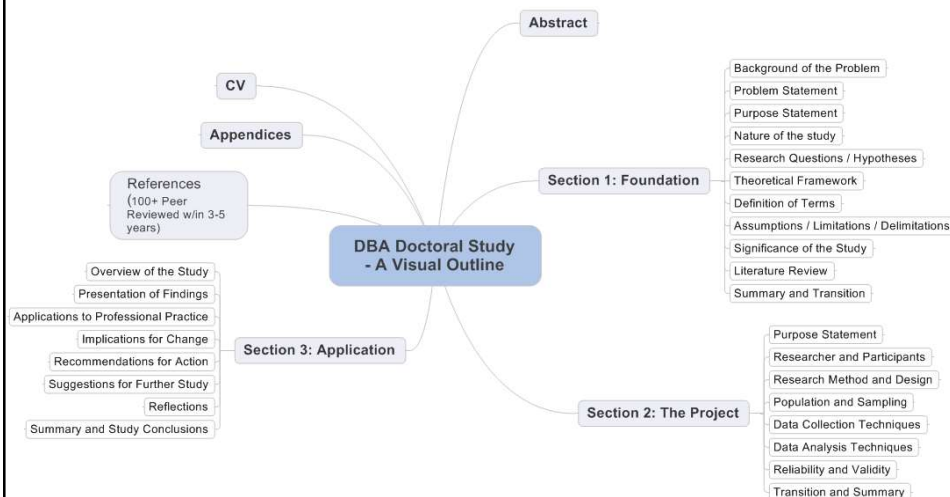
DBA Doctoral Study - A Visual Outline

Abstract

Section 1: Foundation
Background of the Problem
Problem Statement
Purpose Statement
Nature of the study
Research Questions / Hypotheses
Theoretical Framework
Definition of Terms
Assumptions / Limitations / Delimitations
Significance of the Study
Literature Review
Summary and Transition

Section 2: The Project
Purpose Statement
Researcher and Participants
Research Method and Design
Population and Sampling
Data Collection Techniques
Data Analysis Techniques
Reliability and Validity
Transition and Summary

Section 3: Application
Overview of the Study
Presentation of Findings
Applications to Professional Practice
Implications for Change
Recommendations for Action
Suggestions for Further Study
Reflections
Summary and Study Conclusions

References (100+ Peer Reviewed w/in 3-5 years)

Appendices

CV